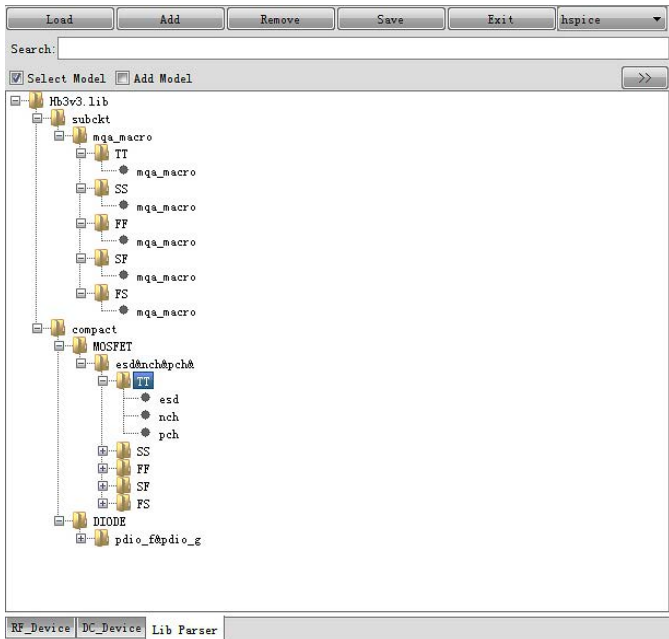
Load Add Remove Save Exit hspice

Search:

Select Model Add Model >>

Hb3v3.lib
subckt
mqa_macro
TT
mqa_macro
SS
mqa_macro
FF
mqa_macro
SF
mqa_macro
FS
mqa_macro
compact
MOSFET
esd&nch&pch&
TT
esd
nch
pch
SS
FF
SF
FS
DIODE
pdio_f&pdio_g

RF_Device DC_Device Lib Parser